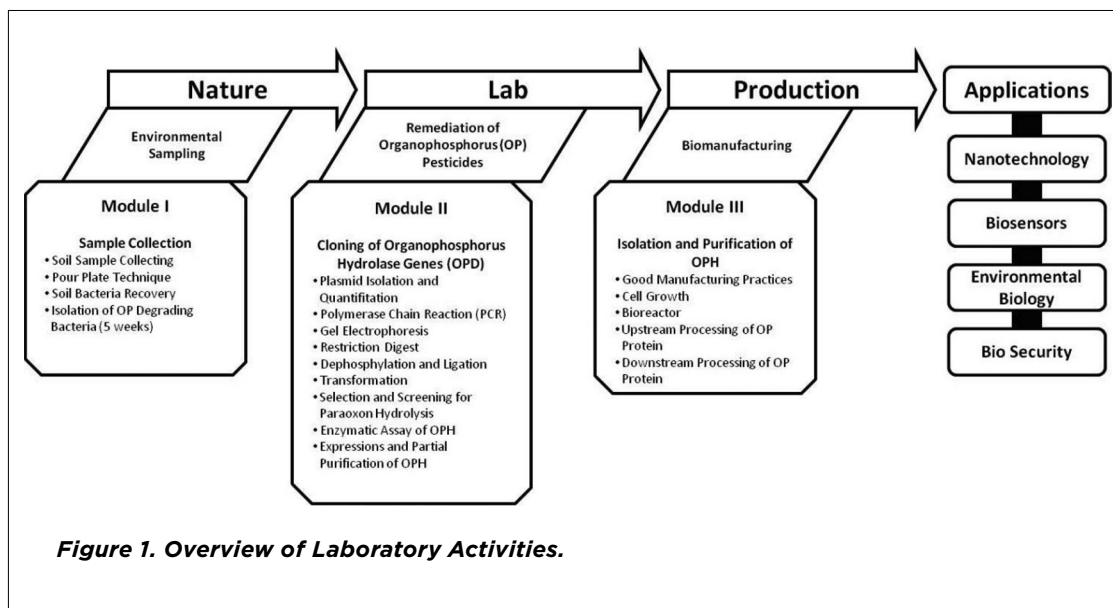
Nature

Environmental Sampling

Module I

Sample Collection
• Soil Sample Collecting
• Pour Plate Technique
• Soil Bacteria Recovery
• Isolation of OP Degrading Bacteria (5 weeks)

Lab

Remediation of Organophosphorus (OP) Pesticides

Module II

Cloning of Organophosphorus Hydrolase Genes (OPD)
• Plasmid Isolation and Quantifitation
• Polymerase Chain Reaction (PCR)
• Gel Electrophoresis
• Restriction Digest
• Dephosphylation and Ligation
• Transformation
• Selection and Screening for Paraoxon Hydrolysis
• Enzymatic Assay of OPH
• Expressions and Partial Purification of OPH

Production

Biomanufacturing

Module III

Isolation and Purification of OPH
• Good Manufacturing Practices
• Cell Growth
• Bioreactor
• Upstream Processing of OP Protein
• Downstream Processing of OP Protein

Applications

Nanotechnology

Biosensors

Environmental Biology

Bio Security

Figure 1. Overview of Laboratory Activities.